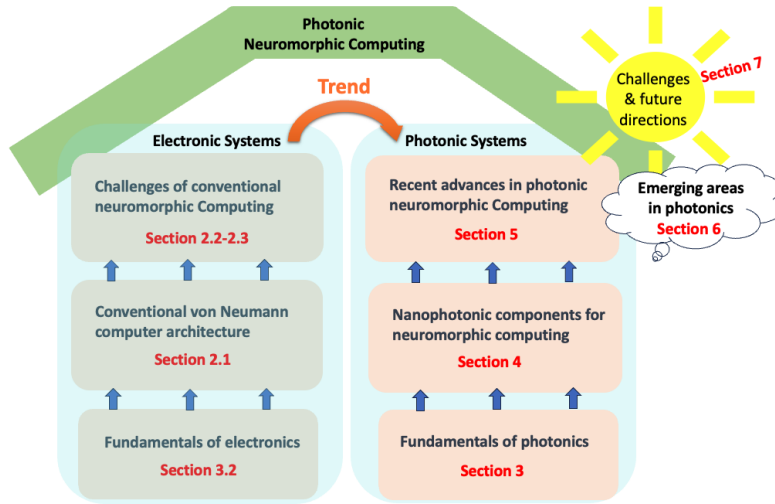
Photonic Neuromorphic Computing

Trend

Challenges & future directions
Section 7

Electronic Systems

Photonic Systems

Emerging areas in photonics
Section 6

Challenges of conventional neuromorphic Computing
Section 2.2-2.3

Conventional von Neumann computer architecture
Section 2.1

Fundamentals of electronics
Section 3.2

Recent advances in photonic neuromorphic Computing
Section 5

Nanophotonic components for neuromorphic computing
Section 4

Fundamentals of photonics
Section 3